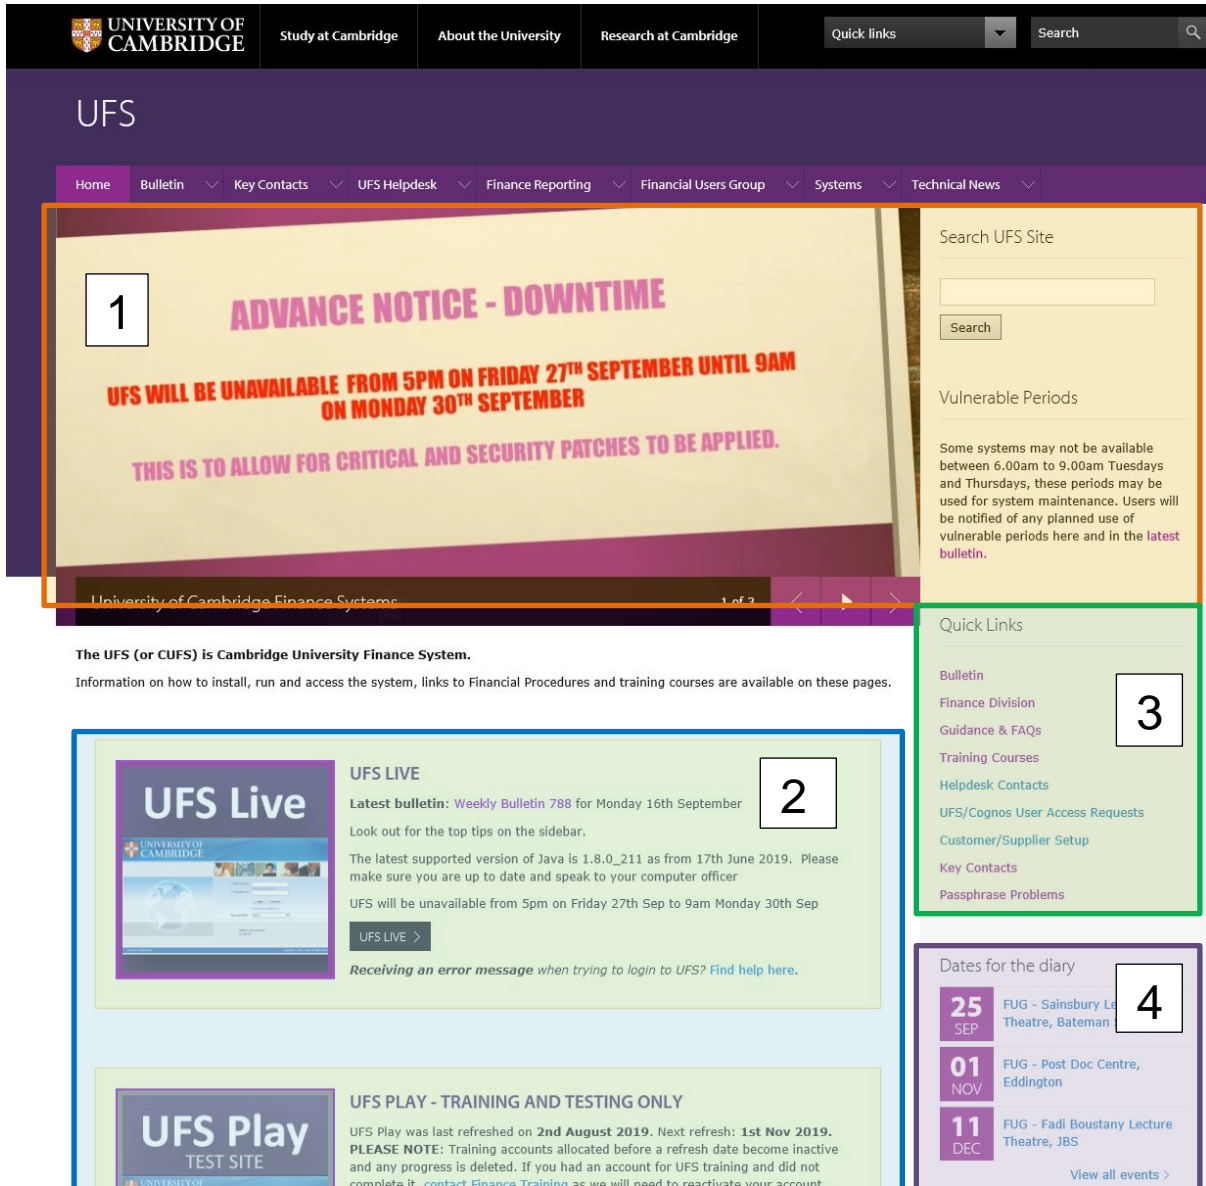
UNIVERSITY OF CAMBRIDGE

Study at Cambridge | About the University | Research at Cambridge

Quick links

Search

UFS

Home | Bulletin | Key Contacts | UFS Helpdesk | Finance Reporting | Financial Users Group | Systems | Technical News

1

ADVANCE NOTICE - DOWNTIME

UFS WILL BE UNAVAILABLE FROM 5PM ON FRIDAY 27$^{TH}$ SEPTEMBER UNTIL 9AM ON MONDAY 30$^{TH}$ SEPTEMBER

THIS IS TO ALLOW FOR CRITICAL AND SECURITY PATCHES TO BE APPLIED.

University of Cambridge Finance Systems

1 of 3

Search UFS Site

Search

Vulnerable Periods

Some systems may not be available between 6.00am to 9.00am Tuesdays and Thursdays, these periods may be used for system maintenance. Users will be notified of any planned use of vulnerable periods here and in the latest bulletin.

The UFS (or CUFS) is Cambridge University Finance System.

Information on how to install, run and access the system, links to Financial Procedures and training courses are available on these pages.

Quick Links

3

Bulletin
Finance Division
Guidance & FAQs
Training Courses
Helpdesk Contacts
UFS/Cognos User Access Requests
Customer/Supplier Setup
Key Contacts
Passphrase Problems

UFS Live

UNIVERSITY OF CAMBRIDGE

UFS LIVE

2

Latest bulletin: Weekly Bulletin 788 for Monday 16th September

Look out for the top tips on the sidebar.

The latest supported version of Java is 1.8.0_211 as from 17th June 2019. Please make sure you are up to date and speak to your computer officer

UFS will be unavailable from 5pm on Friday 27th Sep to 9am Monday 30th Sep

UFS LIVE >

Receiving an error message when trying to login to UFS? Find help here.

Dates for the diary

4

25 SEP FUG - Sainsbury Le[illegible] Theatre, Bateman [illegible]

01 NOV FUG - Post Doc Centre, Eddington

11 DEC FUG - Fadi Boustany Lecture Theatre, JBS

View all events >

UFS Play
TEST SITE

UFS PLAY - TRAINING AND TESTING ONLY

UFS Play was last refreshed on 2nd August 2019. Next refresh: 1st Nov 2019. PLEASE NOTE: Training accounts allocated before a refresh date become inactive and any progress is deleted. If you had an account for UFS training and did not complete it, contact Finance Training as we will need to reactivate your account.